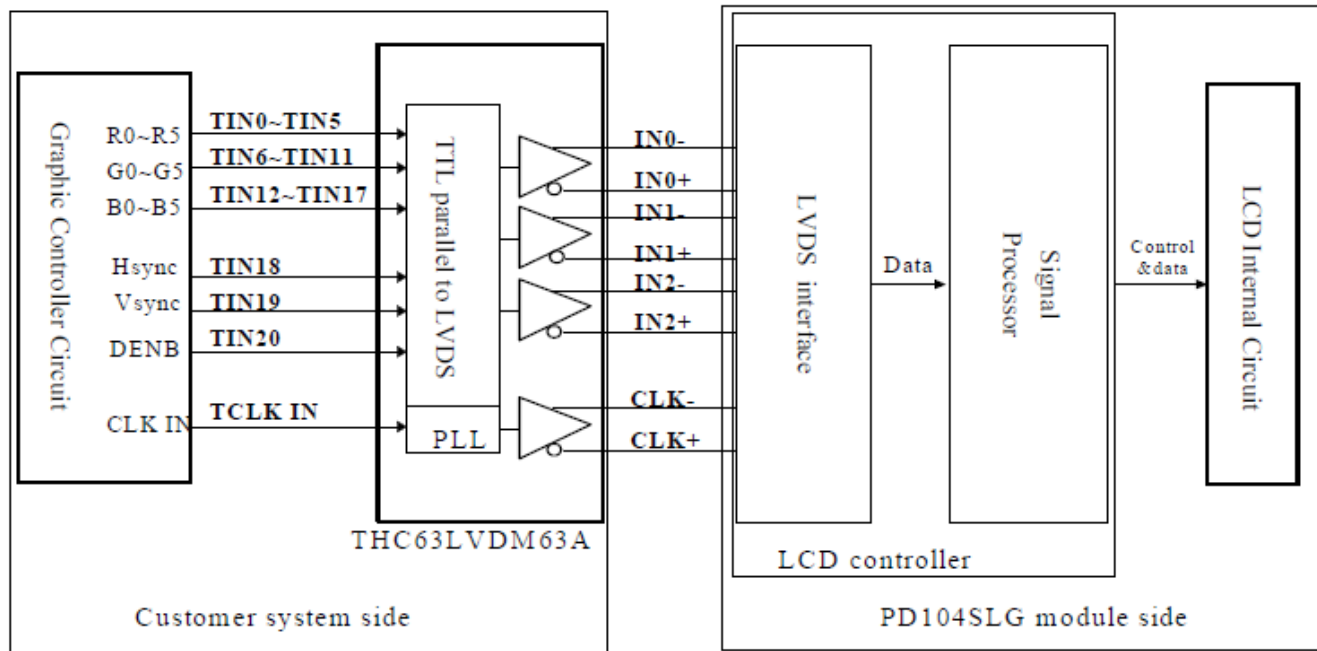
Graphic Controller Circuit

R0~R5
G0~G5
B0~B5
Hsync
Vsync
DENB
CLK IN

TIN0~TIN5
TIN6~TIN11
TIN12~TIN17
TIN18
TIN19
TIN20
TCLK IN

TTL parallel to LVDS

PLL

IN0-
IN0+
IN1-
IN1+
IN2-
IN2+
CLK-
CLK+

THC63LVDM63A

Customer system side

LVDS interface

Data

Signal Processor

Control &data

LCD Internal Circuit

LCD controller

PD104SLG module side